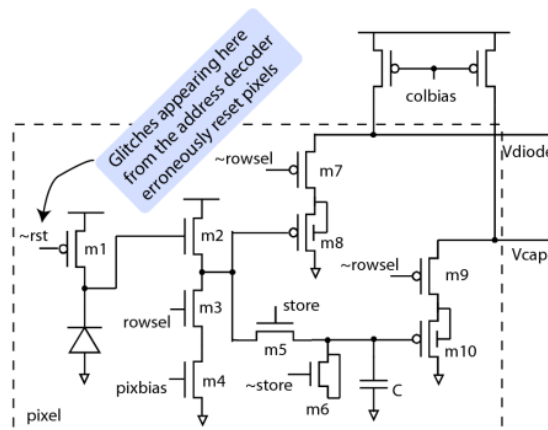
Glitches appearing here from the address decoder erroneously reset pixels

colbias

~rowsel

m7

Vdiode

m8

~rst

m1

m2

Vcap

~rowsel

m9

rowsel

m3

store

m5

m10

pixbias

m4

~store

m6

C

pixel